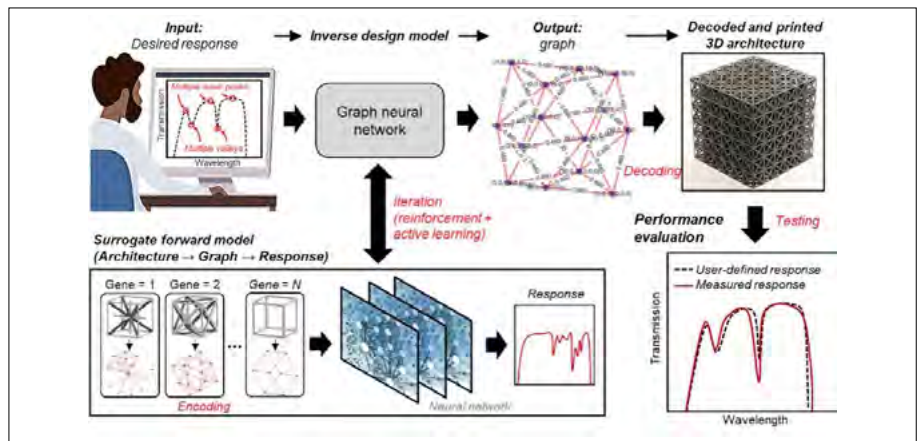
Input:
Desired response

Inverse design model

Output:
graph

Decoded and printed
3D architecture

Multiple wave peaks
Transmission
Multiple valleys
Wavelength

Graph neural network

Decoding

Iteration
(reinforcement + active learning)

Performance evaluation

Testing

Surrogate forward model
(Architecture → Graph → Response)

Gene = 1
Gene = 2
Gene = N

Encoding

Neural network

Response

User-defined response
Measured response

Transmission

Wavelength